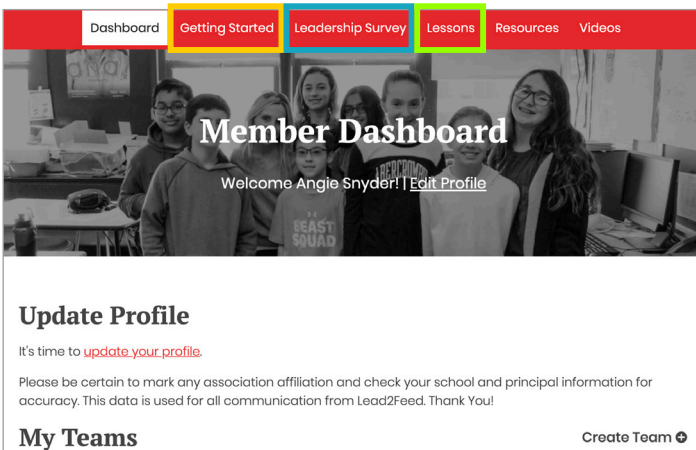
Dashboard Getting Started Leadership Survey Lessons Resources Videos

Member Dashboard

Welcome Angie Snyder! | Edit Profile

Update Profile

It's time to update your profile.

Please be certain to mark any association affiliation and check your school and principal information for accuracy. This data is used for all communication from Lead2Feed. Thank You!

My Teams

Create Team